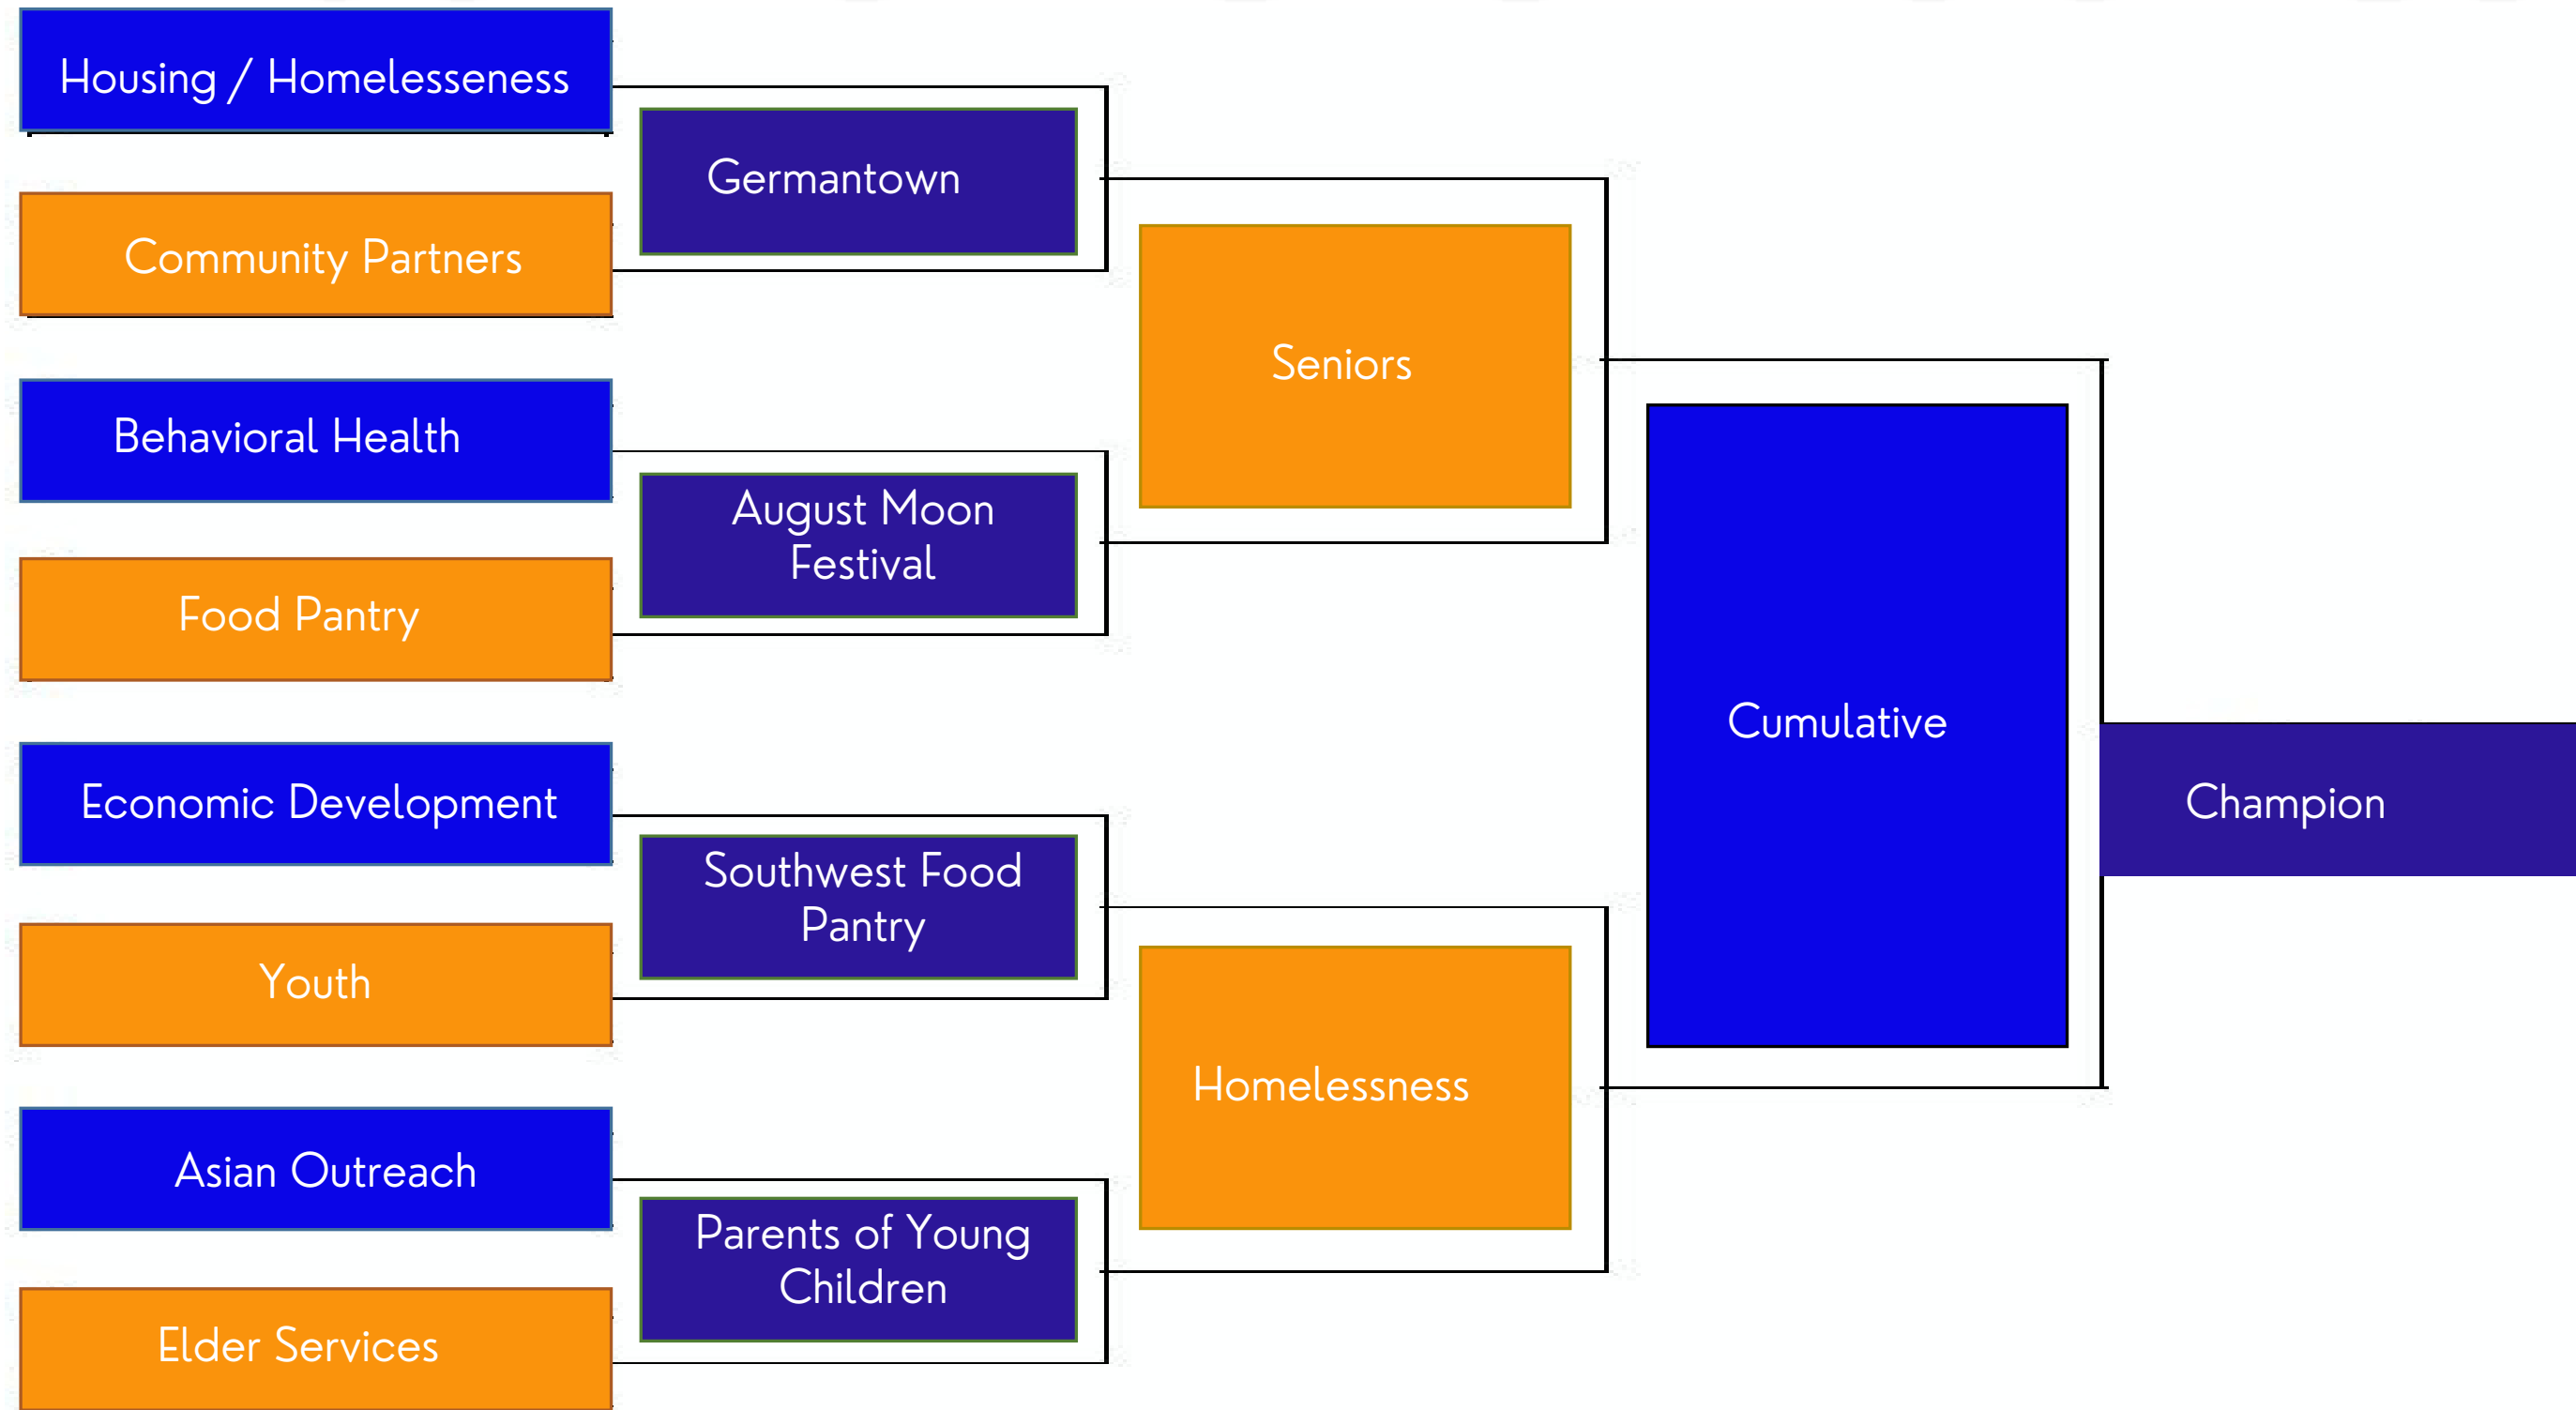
Housing / Homelesseness

Community Partners

Behavioral Health

Food Pantry

Economic Development

Youth

Asian Outreach

Elder Services

Germantown

August Moon Festival

Southwest Food Pantry

Parents of Young Children

Seniors

Homelessness

Cumulative

Champion